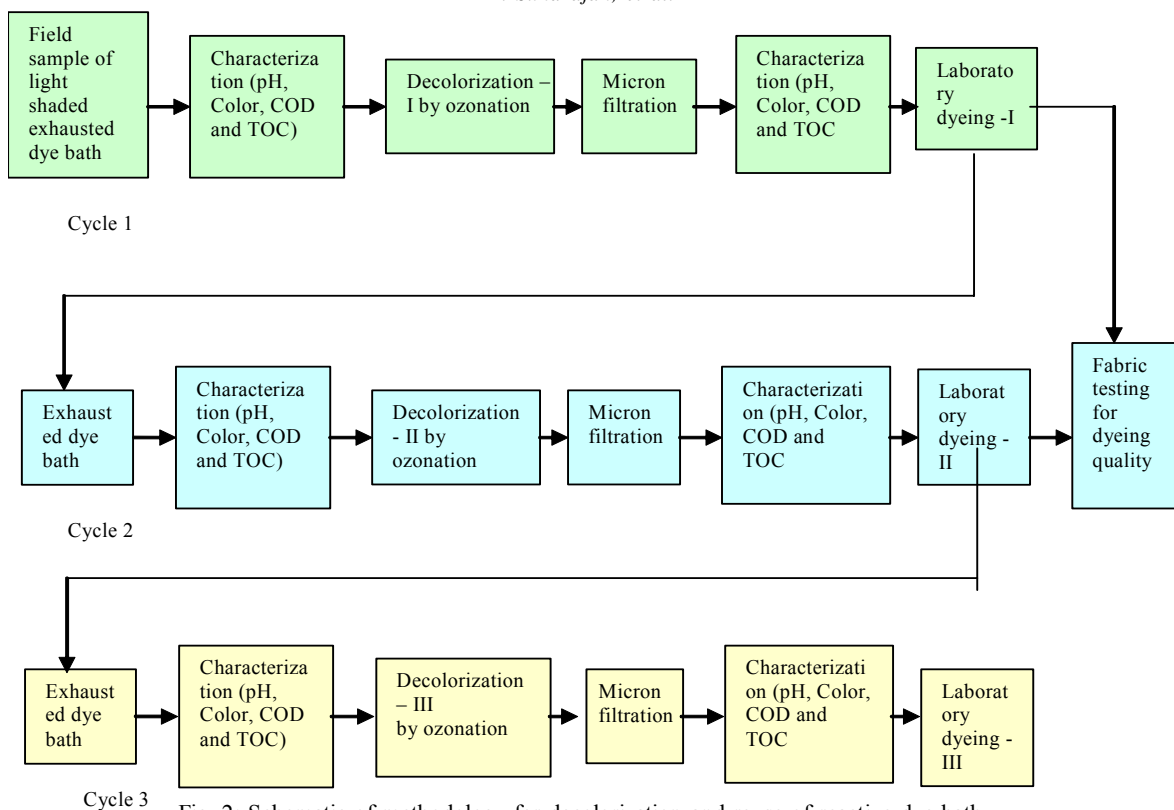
Field sample of light shaded exhausted dye bath

Characterization (pH, Color, COD and TOC)

Decolorization – I by ozonation

Micron filtration

Characterization (pH, Color, COD and TOC

Laboratory dyeing -I

Cycle 1

Exhausted dye bath

Characterization (pH, Color, COD and TOC)

Decolorization - II by ozonation

Micron filtration

Characterization (pH, Color, COD and TOC

Laboratory dyeing - II

Fabric testing for dyeing quality

Cycle 2

Exhausted dye bath

Characterization (pH, Color, COD and TOC)

Decolorization – III by ozonation

Micron filtration

Characterization (pH, Color, COD and TOC

Laboratory dyeing - III

Cycle 3

Fig. 2. Schematic of methodology for decolorization and reuse of reactive dye bath